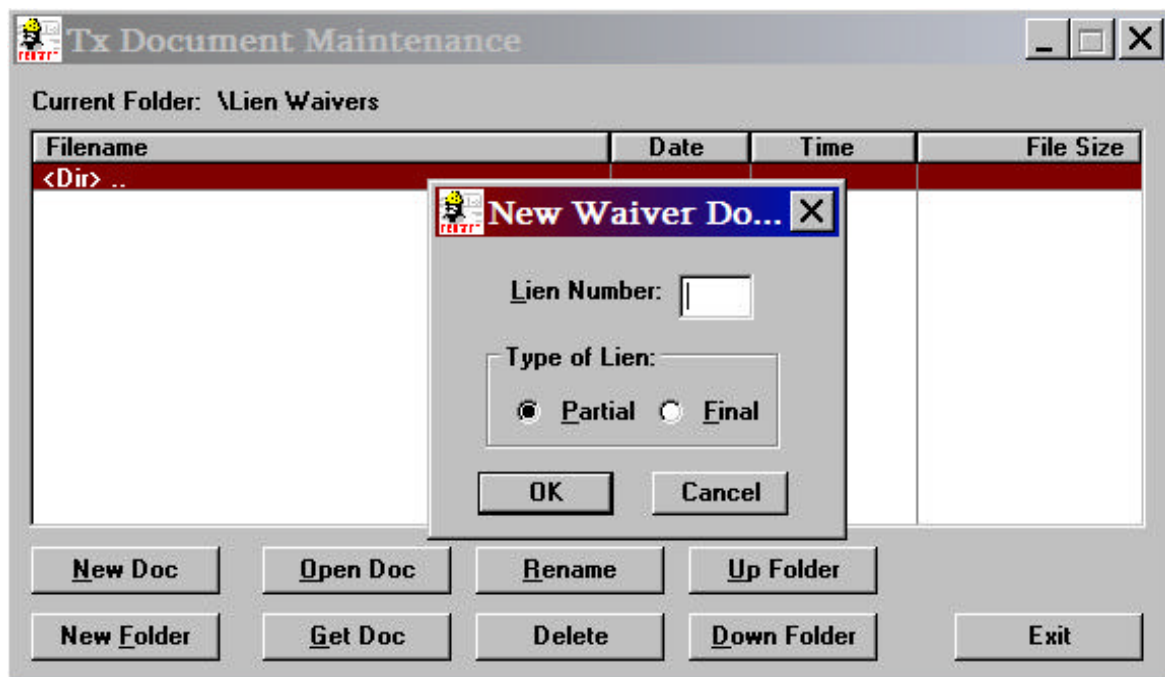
Tx Document Maintenance

Current Folder: \Lien Waivers

| Filename | Date | Time | File Size |
|---|---|---|---|
| <Dir> .. | | | |

New Waiver Do...

Lien Number:

Type of Lien:

Partial Final

OK Cancel

New Doc Open Doc Rename Up Folder

New Folder Get Doc Delete Down Folder Exit